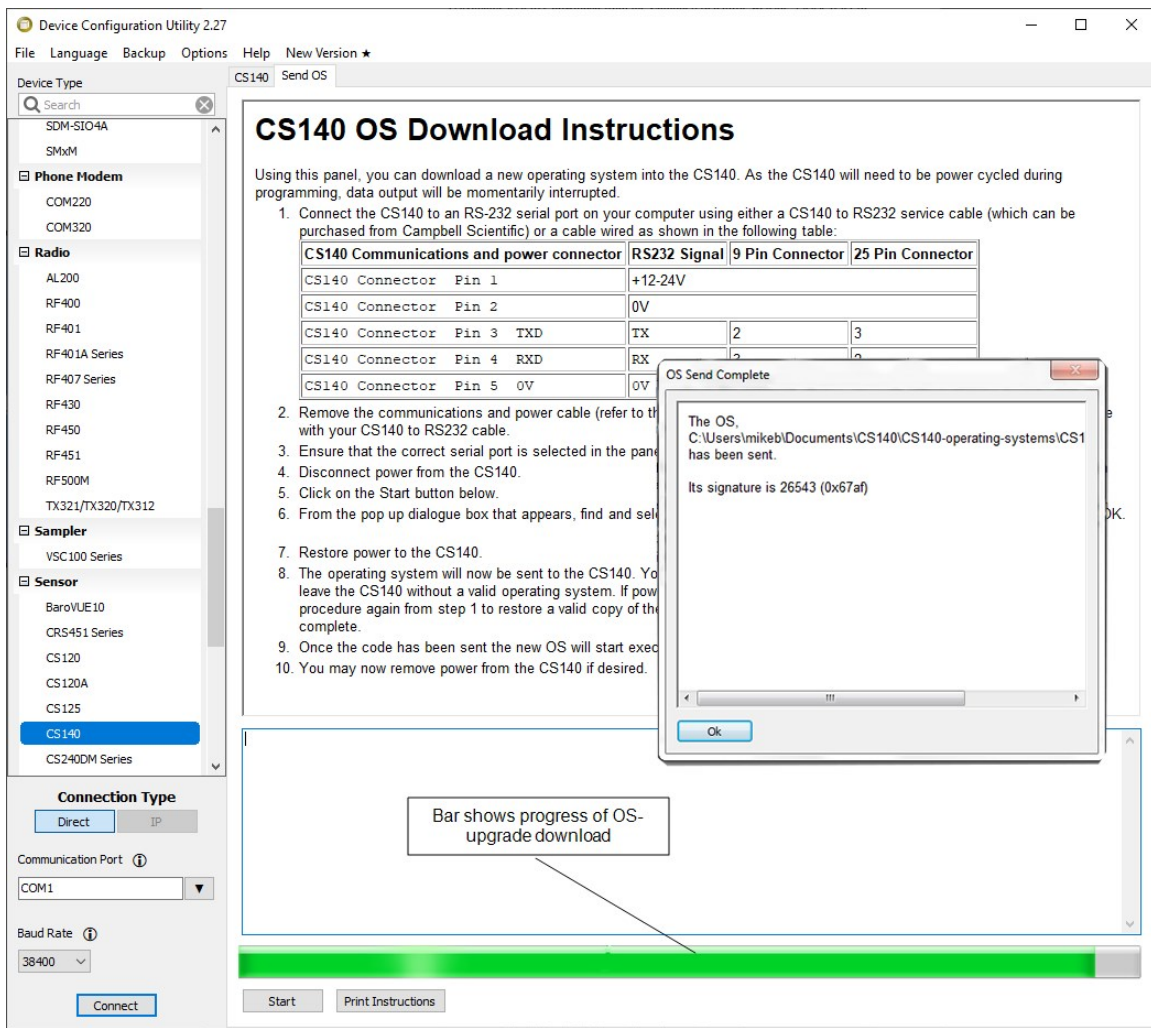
Device Configuration Utility 2.27

File Language Backup Options Help New Version ★

Device Type

Search

SDM-SIO4A
SMxM
Phone Modem
COM220
COM320
Radio
AL200
RF400
RF401
RF401A Series
RF407 Series
RF430
RF450
RF451
RF500M
TX321/TX320/TX312
Sampler
VSC100 Series
Sensor
BaroVUE10
CRS451 Series
CS120
CS120A
CS125
CS140
CS240DM Series

Connection Type

Direct IP

Communication Port

COM1

Baud Rate

38400

Connect

CS140 Send OS

# CS140 OS Download Instructions

Using this panel, you can download a new operating system into the CS140. As the CS140 will need to be power cycled during programming, data output will be momentarily interrupted.

1. Connect the CS140 to an RS-232 serial port on your computer using either a CS140 to RS232 service cable (which can be purchased from Campbell Scientific) or a cable wired as shown in the following table:

| CS140 Communications and power connector | RS232 Signal | 9 Pin Connector | 25 Pin Connector |
|---|---|---|---|
| CS140 Connector Pin 1 | +12-24V | | |
| CS140 Connector Pin 2 | 0V | | |
| CS140 Connector Pin 3 TXD | TX | 2 | 3 |
| CS140 Connector Pin 4 RXD | RX | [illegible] | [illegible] |
| CS140 Connector Pin 5 0V | 0V | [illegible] | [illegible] |

2. Remove the communications and power cable (refer to th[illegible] with your CS140 to RS232 cable.
3. Ensure that the correct serial port is selected in the pane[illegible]
4. Disconnect power from the CS140.
5. Click on the Start button below.
6. From the pop up dialogue box that appears, find and sel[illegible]
7. Restore power to the CS140.
8. The operating system will now be sent to the CS140. Yo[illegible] leave the CS140 without a valid operating system. If pow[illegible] procedure again from step 1 to restore a valid copy of the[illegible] complete.
9. Once the code has been sent the new OS will start exec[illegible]
10. You may now remove power from the CS140 if desired.

OS Send Complete

The OS,
C:\Users\mikeb\Documents\CS140\CS140-operating-systems\CS1
has been sent.

Its signature is 26543 (0x67af)

Ok

Bar shows progress of OS-upgrade download

Start Print Instructions